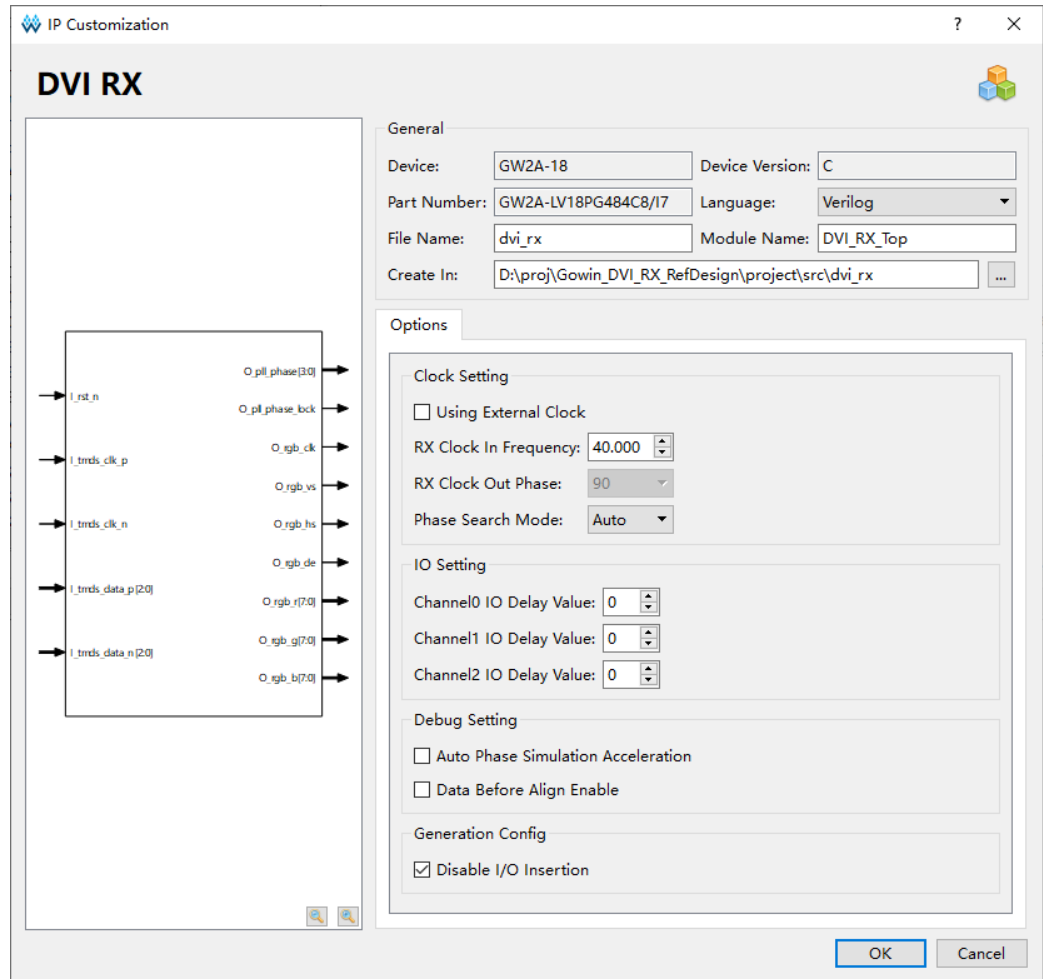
IP Customization
?
✕
DVI RX

I_rst_n
I_tmds_clk_p
I_tmds_clk_n
I_tmds_data_p[2:0]
I_tmds_data_n[2:0]
O_pll_phase[3:0]
O_pll_phase_lock
O_rgb_clk
O_rgb_vs
O_rgb_hs
O_rgb_de
O_rgb_r[7:0]
O_rgb_g[7:0]
O_rgb_b[7:0]

General
Device: GW2A-18
Device Version: C
Part Number: GW2A-LV18PG484C8/I7
Language: Verilog
File Name: dvi_rx
Module Name: DVI_RX_Top
Create In: D:\proj\Gowin_DVI_RX_RefDesign\project\src\dvi_rx
...

Options
Clock Setting
Using External Clock
RX Clock In Frequency: 40.000
RX Clock Out Phase: 90
Phase Search Mode: Auto

IO Setting
Channel0 IO Delay Value: 0
Channel1 IO Delay Value: 0
Channel2 IO Delay Value: 0

Debug Setting
Auto Phase Simulation Acceleration
Data Before Align Enable

Generation Config
Disable I/O Insertion

OK
Cancel